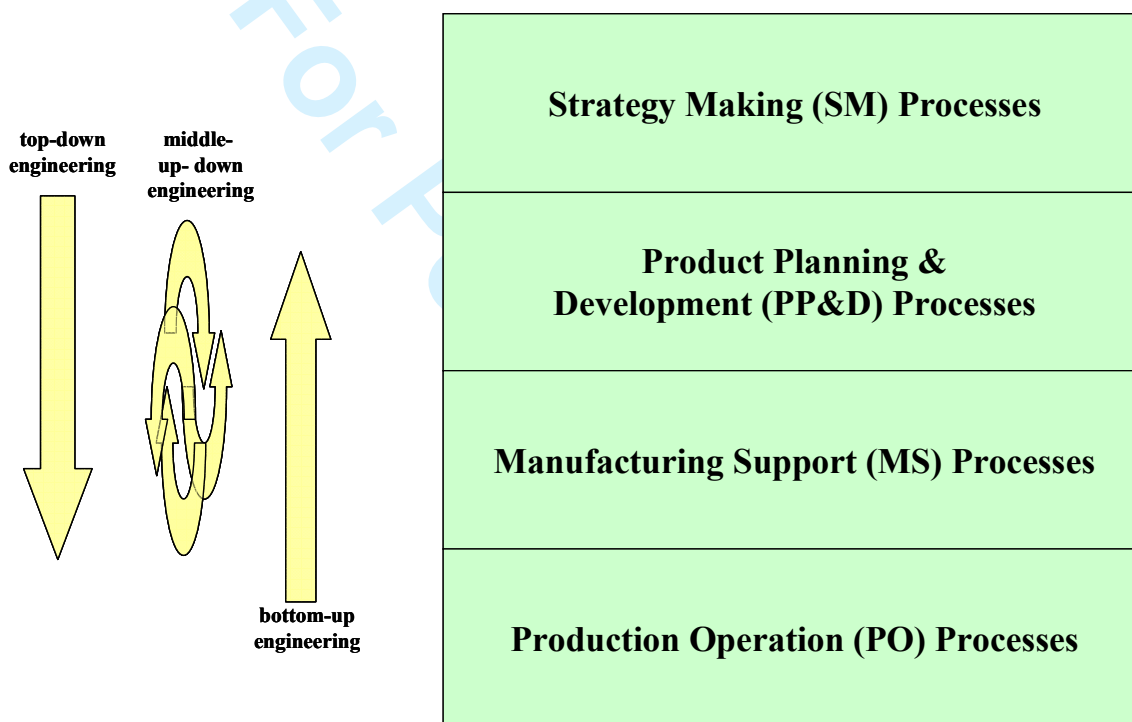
top-down engineering

middle-up- down engineering

bottom-up engineering

Strategy Making (SM) Processes

Product Planning & Development (PP&D) Processes

Manufacturing Support (MS) Processes

Production Operation (PO) Processes

For P